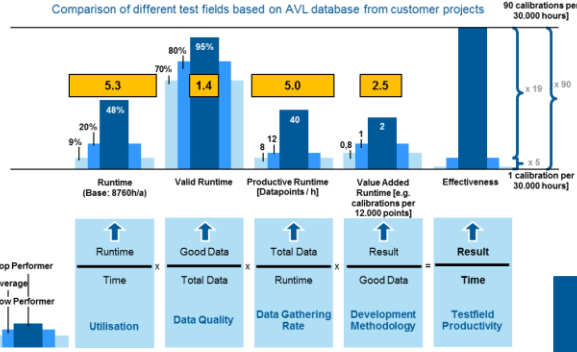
Comparison of different test fields based on AVL database from customer projects

90 calibrations per 30.000 hours]

5.3 1.4 5.0 2.5

95%
80%
70%
48%
20%
9%

40
12
8

2
1
0,8

x 19
x 90
x 5

Runtime (Base: 8760h/a)

Valid Runtime

Productive Runtime [Datapoints / h]

Value Added Runtime [e.g. calibrations per 12.000 points]

Effectiveness

1 calibration per 30.000 hours]

Top Performer
Average
Low Performer

$\frac{\text{Runtime}}{\text{Time}}$ x $\frac{\text{Good Data}}{\text{Total Data}}$ x $\frac{\text{Total Data}}{\text{Runtime}}$ x $\frac{\text{Result}}{\text{Good Data}}$ = $\frac{\text{Result}}{\text{Time}}$

Utilisation

Data Quality

Data Gathering Rate

Development Methodology

Testfield Productivity